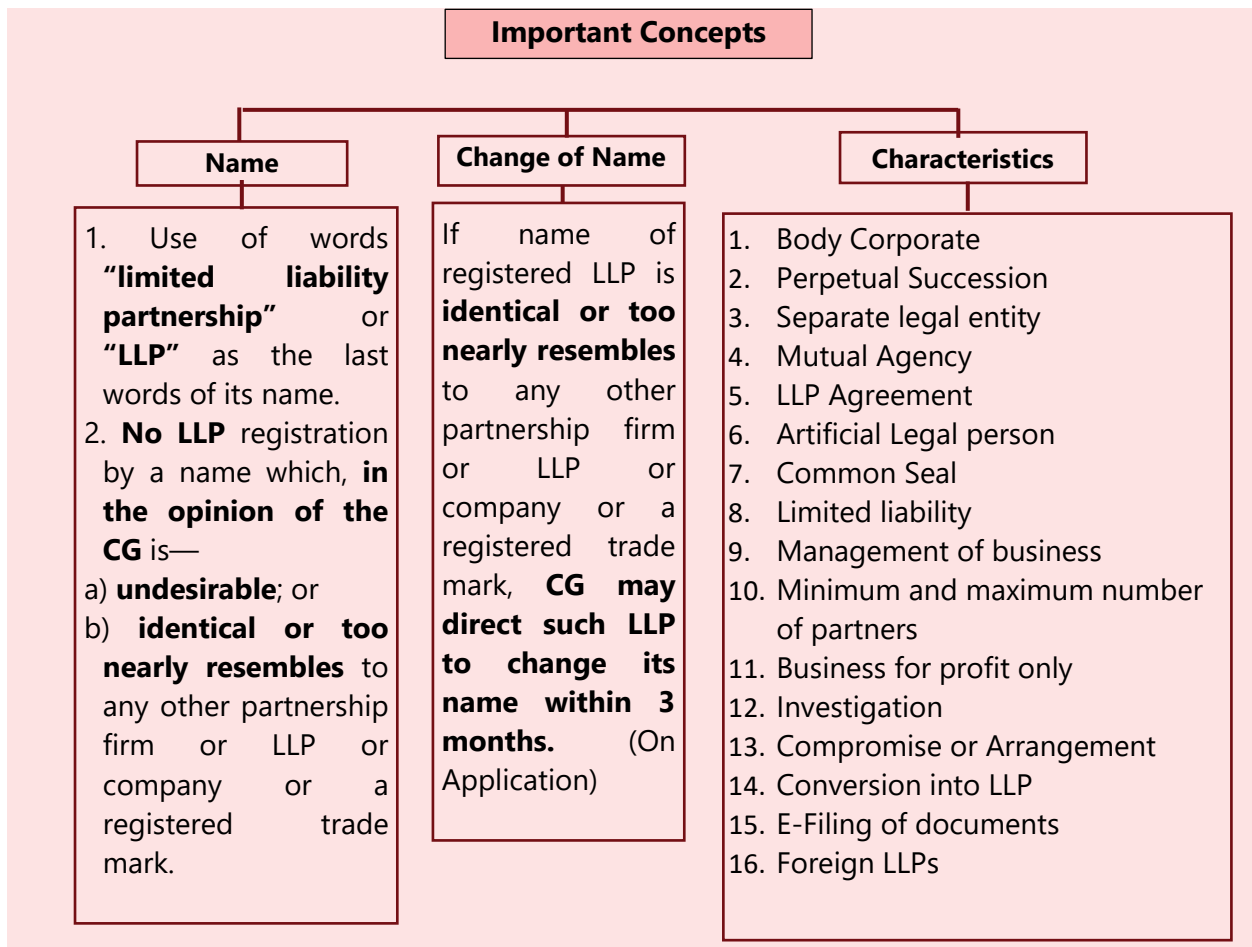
Important Concepts

Name

1. Use of words "limited liability partnership" or "LLP" as the last words of its name.
2. No LLP registration by a name which, in the opinion of the CG is—
a) undesirable; or
b) identical or too nearly resembles to any other partnership firm or LLP or company or a registered trade mark.

Change of Name

If name of registered LLP is identical or too nearly resembles to any other partnership firm or LLP or company or a registered trade mark, CG may direct such LLP to change its name within 3 months. (On Application)

Characteristics

1. Body Corporate
2. Perpetual Succession
3. Separate legal entity
4. Mutual Agency
5. LLP Agreement
6. Artificial Legal person
7. Common Seal
8. Limited liability
9. Management of business
10. Minimum and maximum number of partners
11. Business for profit only
12. Investigation
13. Compromise or Arrangement
14. Conversion into LLP
15. E-Filing of documents
16. Foreign LLPs